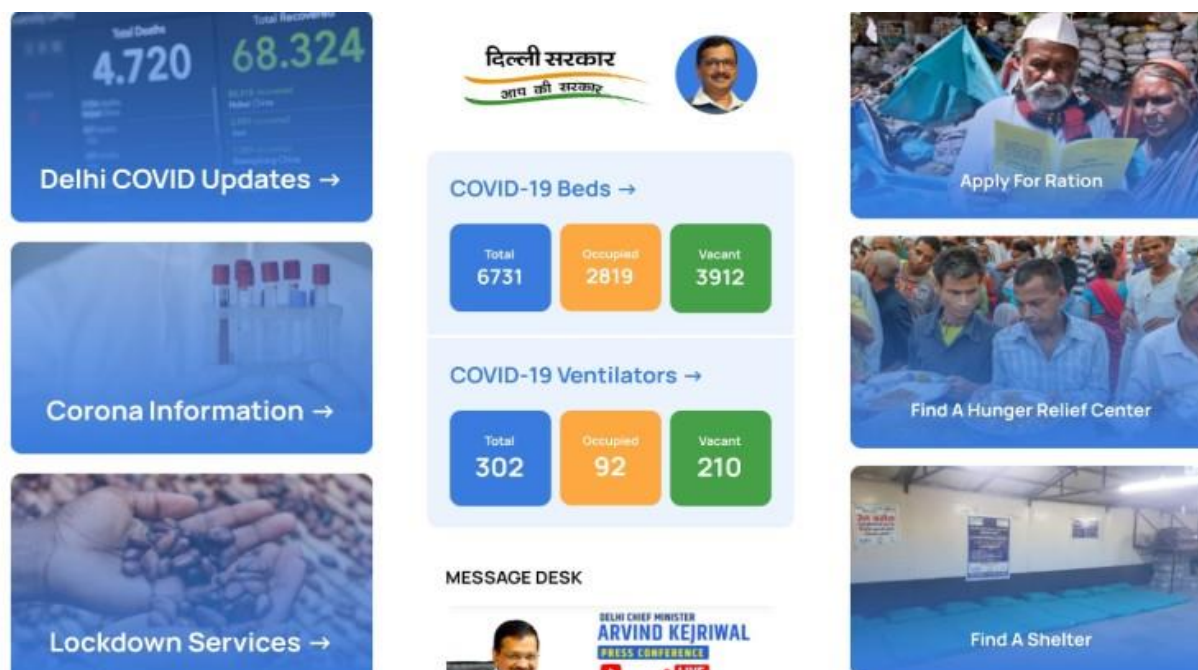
Total Deaths
4,720
Total Recovered
68,324
Delhi COVID Updates →

Corona Information →

Lockdown Services →

दिल्ली सरकार
आप की सरकार

COVID-19 Beds →

| Total | Occupied | Vacant |
|---|---|---|
| 6731 | 2819 | 3912 |

COVID-19 Ventilators →

| Total | Occupied | Vacant |
|---|---|---|
| 302 | 92 | 210 |

MESSAGE DESK

DELHI CHIEF MINISTER
ARVIND KEJRIWAL
PRESS CONFERENCE
LIVE

Apply For Ration

Find A Hunger Relief Center

Find A Shelter